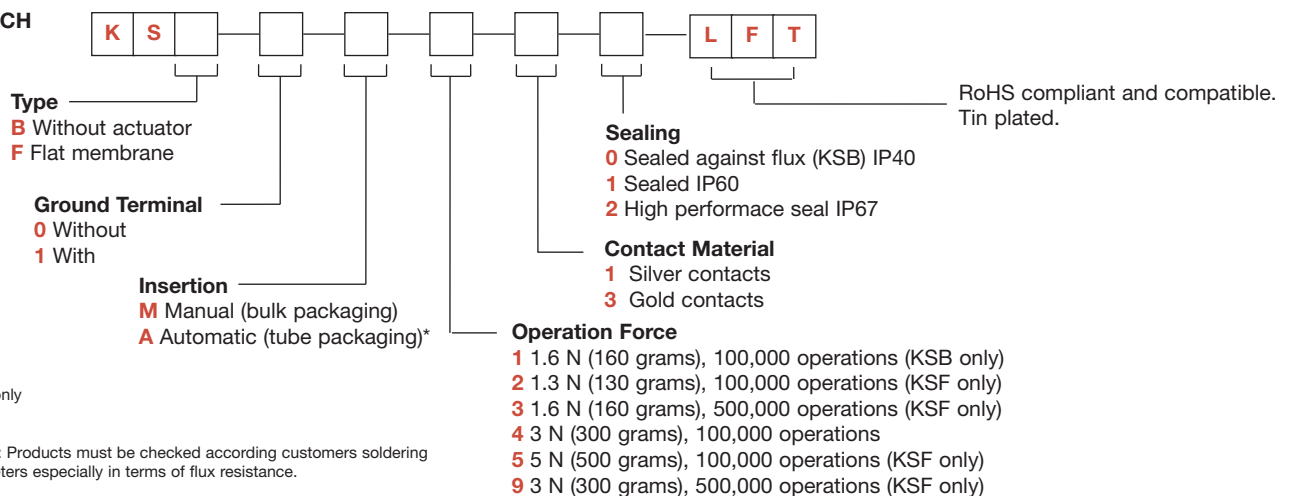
CH

K S L F T

RoHS compliant and compatible. Tin plated.

Type
B Without actuator
F Flat membrane

Ground Terminal
0 Without
1 With

Insertion
M Manual (bulk packaging)
A Automatic (tube packaging)*

Sealing
0 Sealed against flux (KSB) IP40
1 Sealed IP60
2 High performace seal IP67

Contact Material
1 Silver contacts
3 Gold contacts

Operation Force
1 1.6 N (160 grams), 100,000 operations (KSB only)
2 1.3 N (130 grams), 100,000 operations (KSF only)
3 1.6 N (160 grams), 500,000 operations (KSF only)
4 3 N (300 grams), 100,000 operations
5 5 N (500 grams), 100,000 operations (KSF only)
9 3 N (300 grams), 500,000 operations (KSF only)

only

: Products must be checked according customers soldering ters especially in terms of flux resistance.